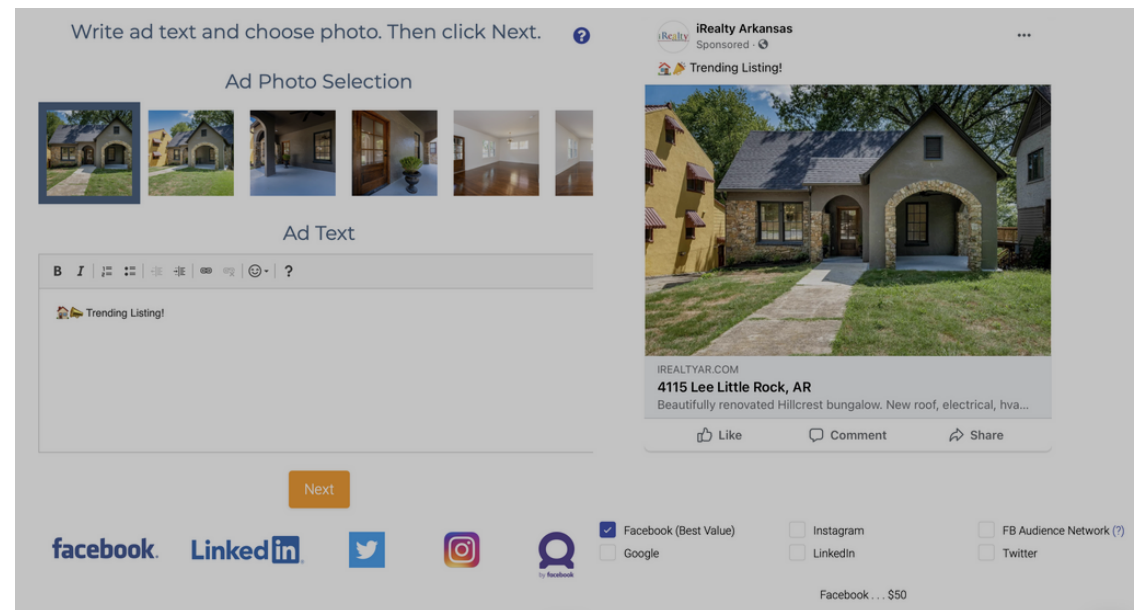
Write ad text and choose photo. Then click Next. ?

Ad Photo Selection

Ad Text

B I ?

🏠🎉 Trending Listing!

Next

facebook LinkedIn

by facebook

iRealty iRealty Arkansas
Sponsored · 

...

🏠🎉 Trending Listing!

IREALTYAR.COM
4115 Lee Little Rock, AR
Beautifully renovated Hillcrest bungalow. New roof, electrical, hva...

Like Comment Share

Facebook (Best Value)
Google
Instagram
LinkedIn
FB Audience Network (?)
Twitter

Facebook . . . $50